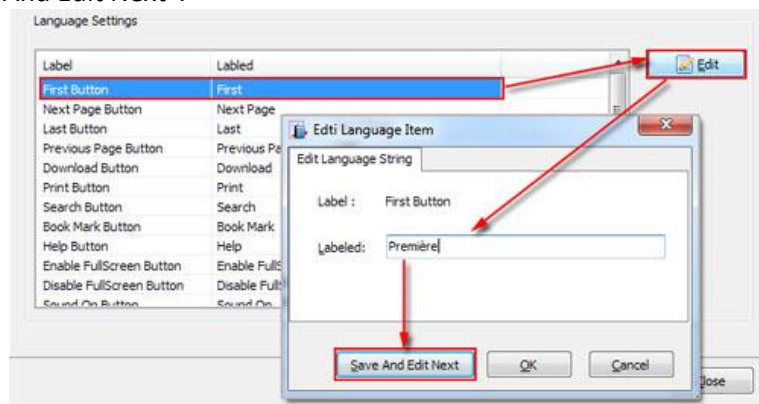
Language Settings

| Label | Labled |
|---|---|
| First Button | First |
| Next Page Button | Next Page |
| Last Button | Last |
| Previous Page Button | Previous Pa |
| Download Button | Download |
| Print Button | Print |
| Search Button | Search |
| Book Mark Button | Book Mark |
| Help Button | Help |
| Enable FullScreen Button | Enable Fulls |
| Disable FullScreen Button | Disable Fulls |
| Sound On Button | Sound On |

Edit

Edti Language Item

Edit Language String

Label : First Button

Labeled: Première

Save And Edit Next

OK

Cancel

Close